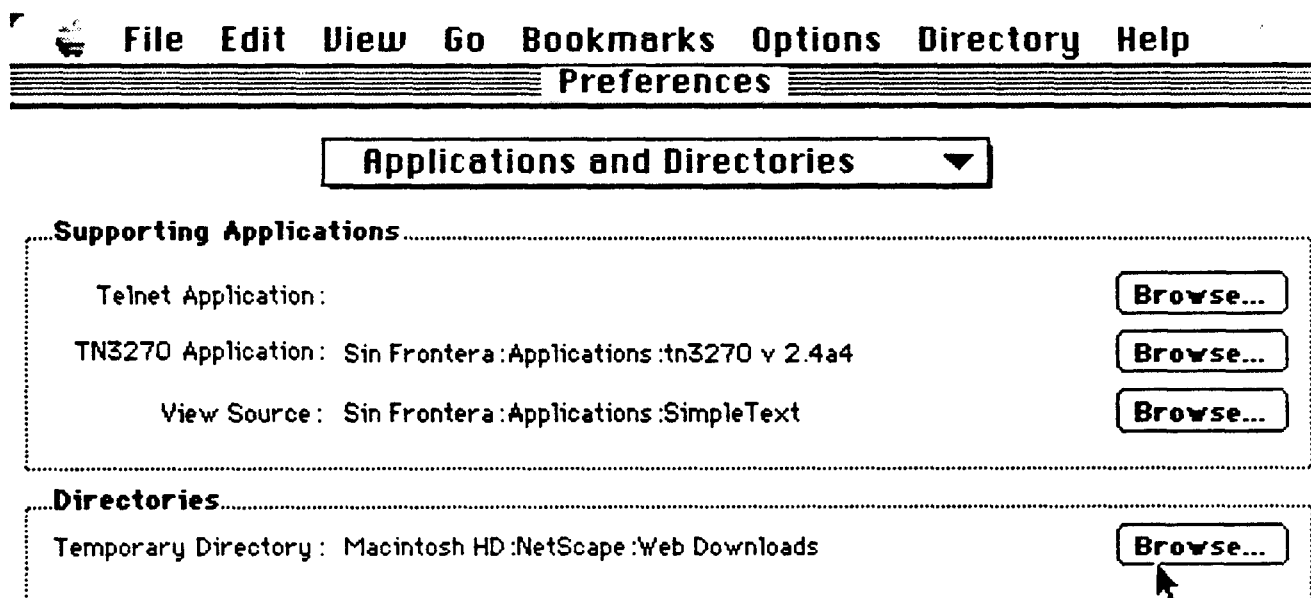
File Edit View Go Bookmarks Options Directory Help

Preferences

Applications and Directories

Supporting Applications

Telnet Application:

Browse...

TN3270 Application: Sin Frontera:Applications:tn3270 v 2.4a4

Browse...

View Source: Sin Frontera:Applications:SimpleText

Browse...

Directories

Temporary Directory: Macintosh HD:NetScape:Web Downloads

Browse...